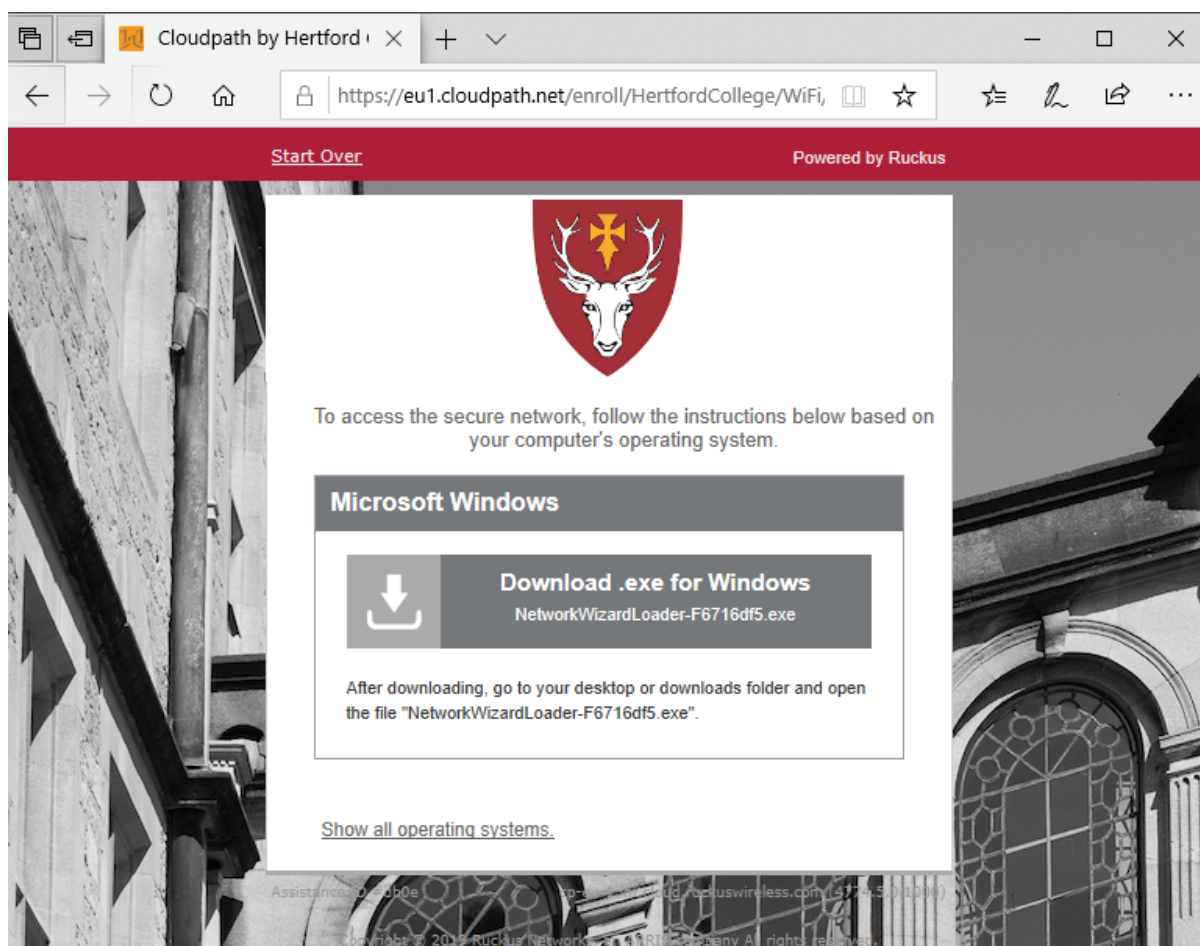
Cloudpath by Hertford (

https://eu1.cloudpath.net/enroll/HertfordCollege/WiFi,

Start Over

Powered by Ruckus

To access the secure network, follow the instructions below based on your computer's operating system.

Microsoft Windows

Download .exe for Windows
NetworkWizardLoader-F6716df5.exe

After downloading, go to your desktop or downloads folder and open the file "NetworkWizardLoader-F6716df5.exe".

Show all operating systems.

Assistance ID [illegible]0e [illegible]ruckuswireless.com ([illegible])

Copyright © 20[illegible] Ruckus Network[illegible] Company All rights reserved.